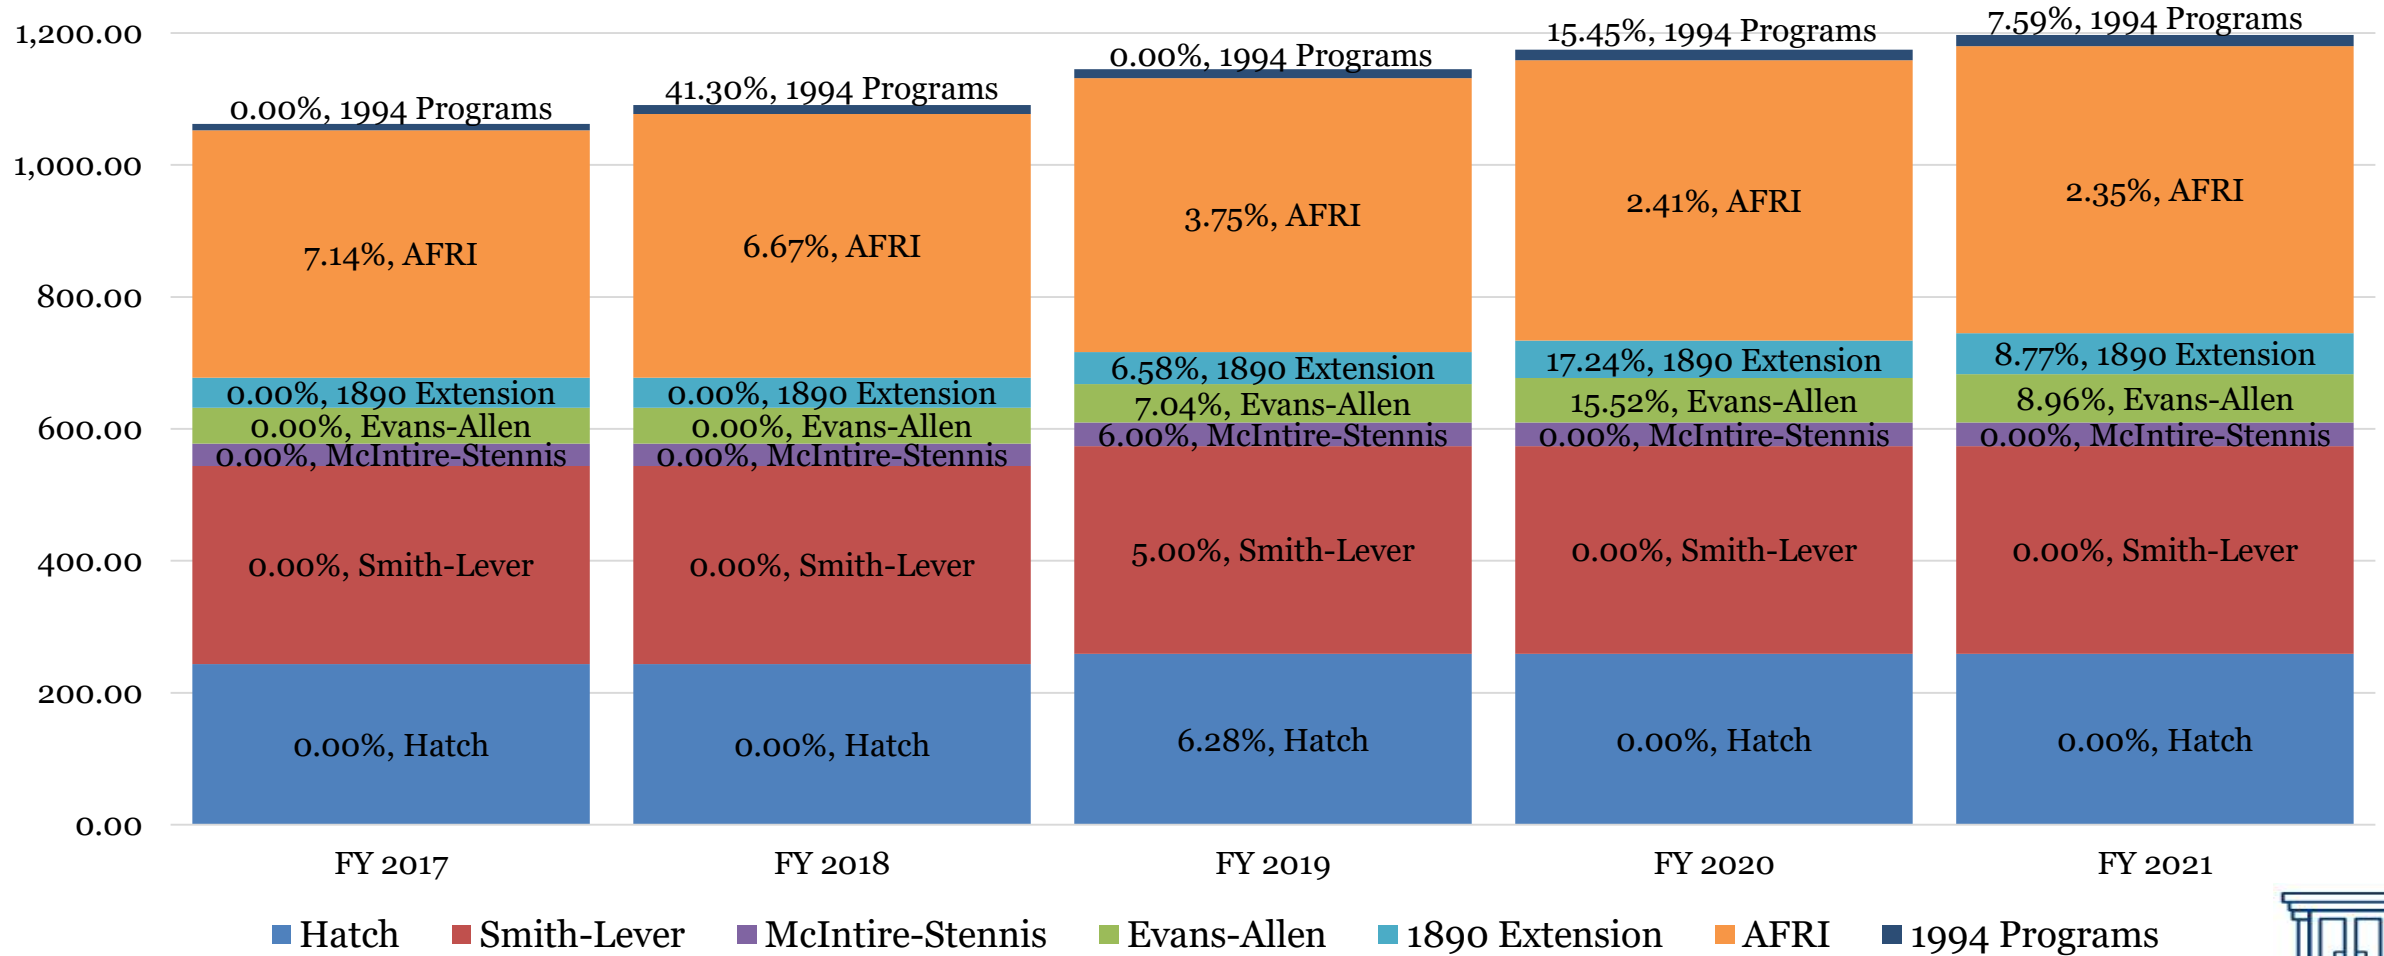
1,200.00
1,000.00
800.00
600.00
400.00
200.00
0.00

0.00%, 1994 Programs
7.14%, AFRI
0.00%, 1890 Extension
0.00%, Evans-Allen
0.00%, McIntire-Stennis
0.00%, Smith-Lever
0.00%, Hatch

41.30%, 1994 Programs
6.67%, AFRI
0.00%, 1890 Extension
0.00%, Evans-Allen
0.00%, McIntire-Stennis
0.00%, Smith-Lever
0.00%, Hatch

0.00%, 1994 Programs
3.75%, AFRI
6.58%, 1890 Extension
7.04%, Evans-Allen
6.00%, McIntire-Stennis
5.00%, Smith-Lever
6.28%, Hatch

15.45%, 1994 Programs
2.41%, AFRI
17.24%, 1890 Extension
15.52%, Evans-Allen
0.00%, McIntire-Stennis
0.00%, Smith-Lever
0.00%, Hatch

7.59%, 1994 Programs
2.35%, AFRI
8.77%, 1890 Extension
8.96%, Evans-Allen
0.00%, McIntire-Stennis
0.00%, Smith-Lever
0.00%, Hatch

FY 2017
FY 2018
FY 2019
FY 2020
FY 2021

Hatch
Smith-Lever
McIntire-Stennis
Evans-Allen
1890 Extension
AFRI
1994 Programs